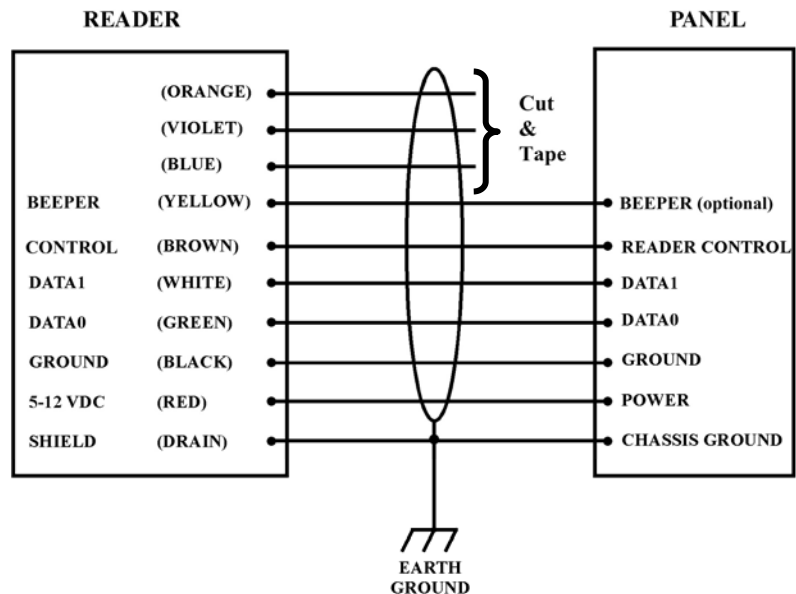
READER

PANEL

(ORANGE)
(VIOLET)
(BLUE)

Cut & Tape

BEEPER (YELLOW)
CONTROL (BROWN)
DATA1 (WHITE)
DATA0 (GREEN)
GROUND (BLACK)
5-12 VDC (RED)
SHIELD (DRAIN)

BEEPER (optional)
READER CONTROL
DATA1
DATA0
GROUND
POWER
CHASSIS GROUND

EARTH GROUND